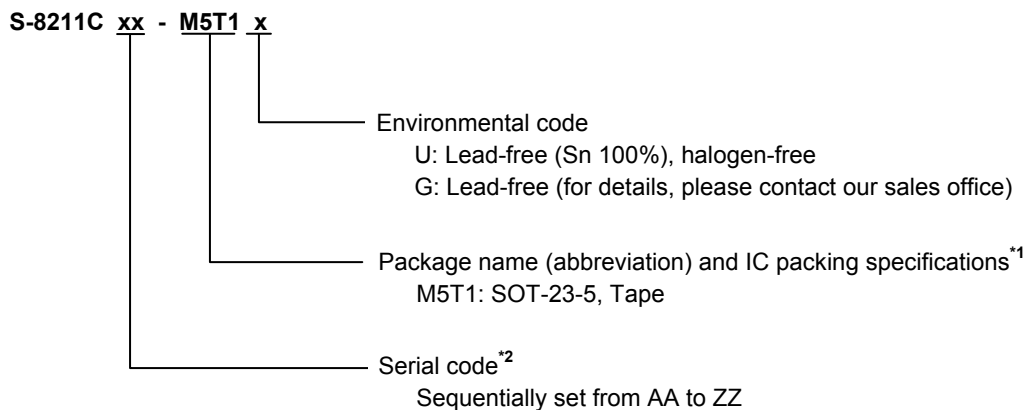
S-8211C xx - M5T1 x

Environmental code
U: Lead-free (Sn 100%), halogen-free
G: Lead-free (for details, please contact our sales office)

Package name (abbreviation) and IC packing specifications$^{*1}$
M5T1: SOT-23-5, Tape

Serial code$^{*2}$
Sequentially set from AA to ZZ